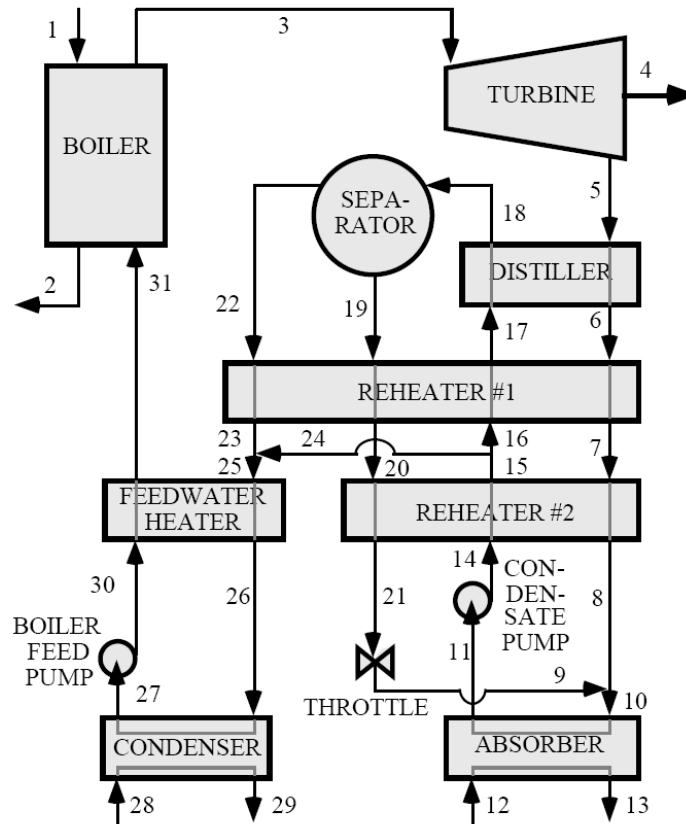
1
3
4
BOILER
TURBINE
SEPARATOR
18
5
DISTILLER
2
31
22
19
17
6
REHEATER #1
23
24
16
25
20
15
7
FEEDWATER HEATER
REHEATER #2
14
CONDENSATE PUMP
30
26
21
8
BOILER FEED PUMP
11
27
9
THROTTLE
10
CONDENSER
ABSORBER
28
29
12
13